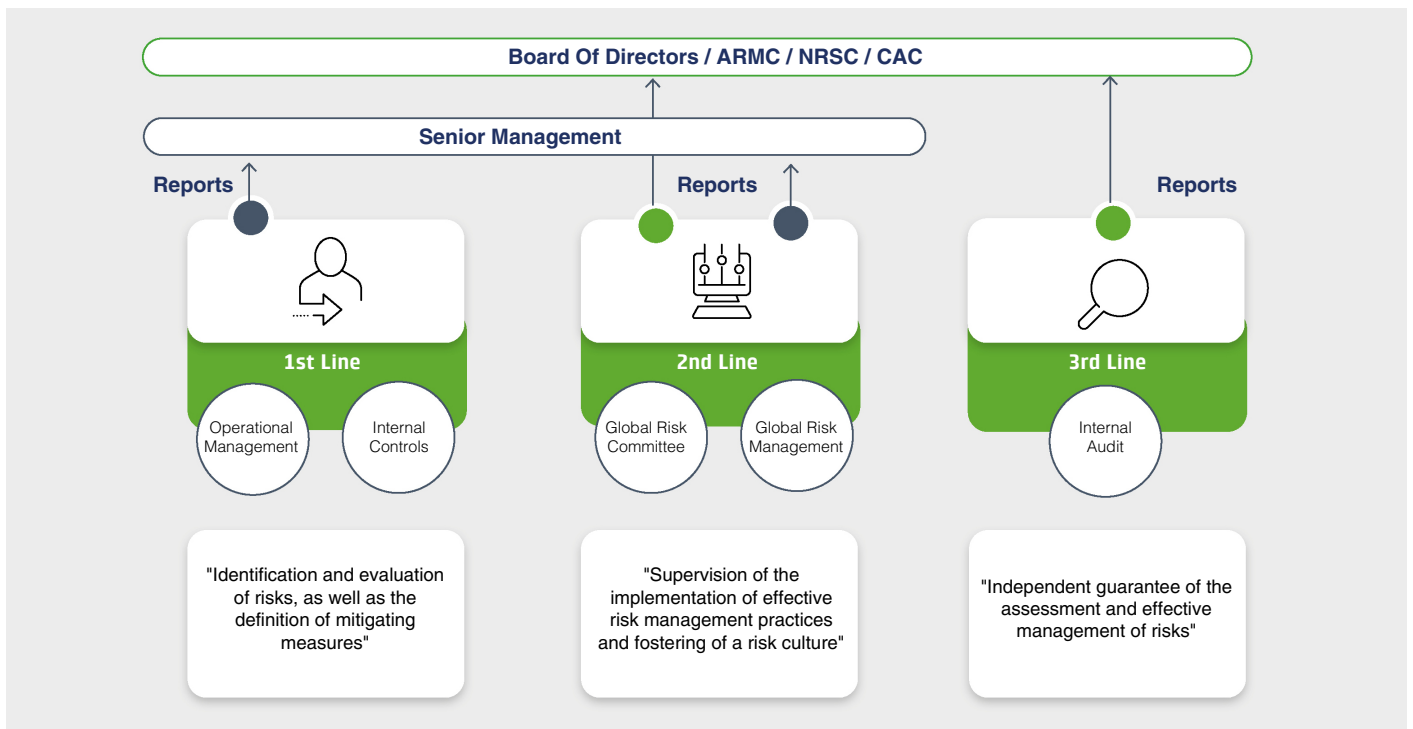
Board Of Directors / ARMC / NRSC / CAC

Senior Management

Reports

Reports

Reports

1st Line

Operational Management

Internal Controls

2nd Line

Global Risk Committee

Global Risk Management

3rd Line

Internal Audit

"Identification and evaluation of risks, as well as the definition of mitigating measures"

"Supervision of the implementation of effective risk management practices and fostering of a risk culture"

"Independent guarantee of the assessment and effective management of risks"